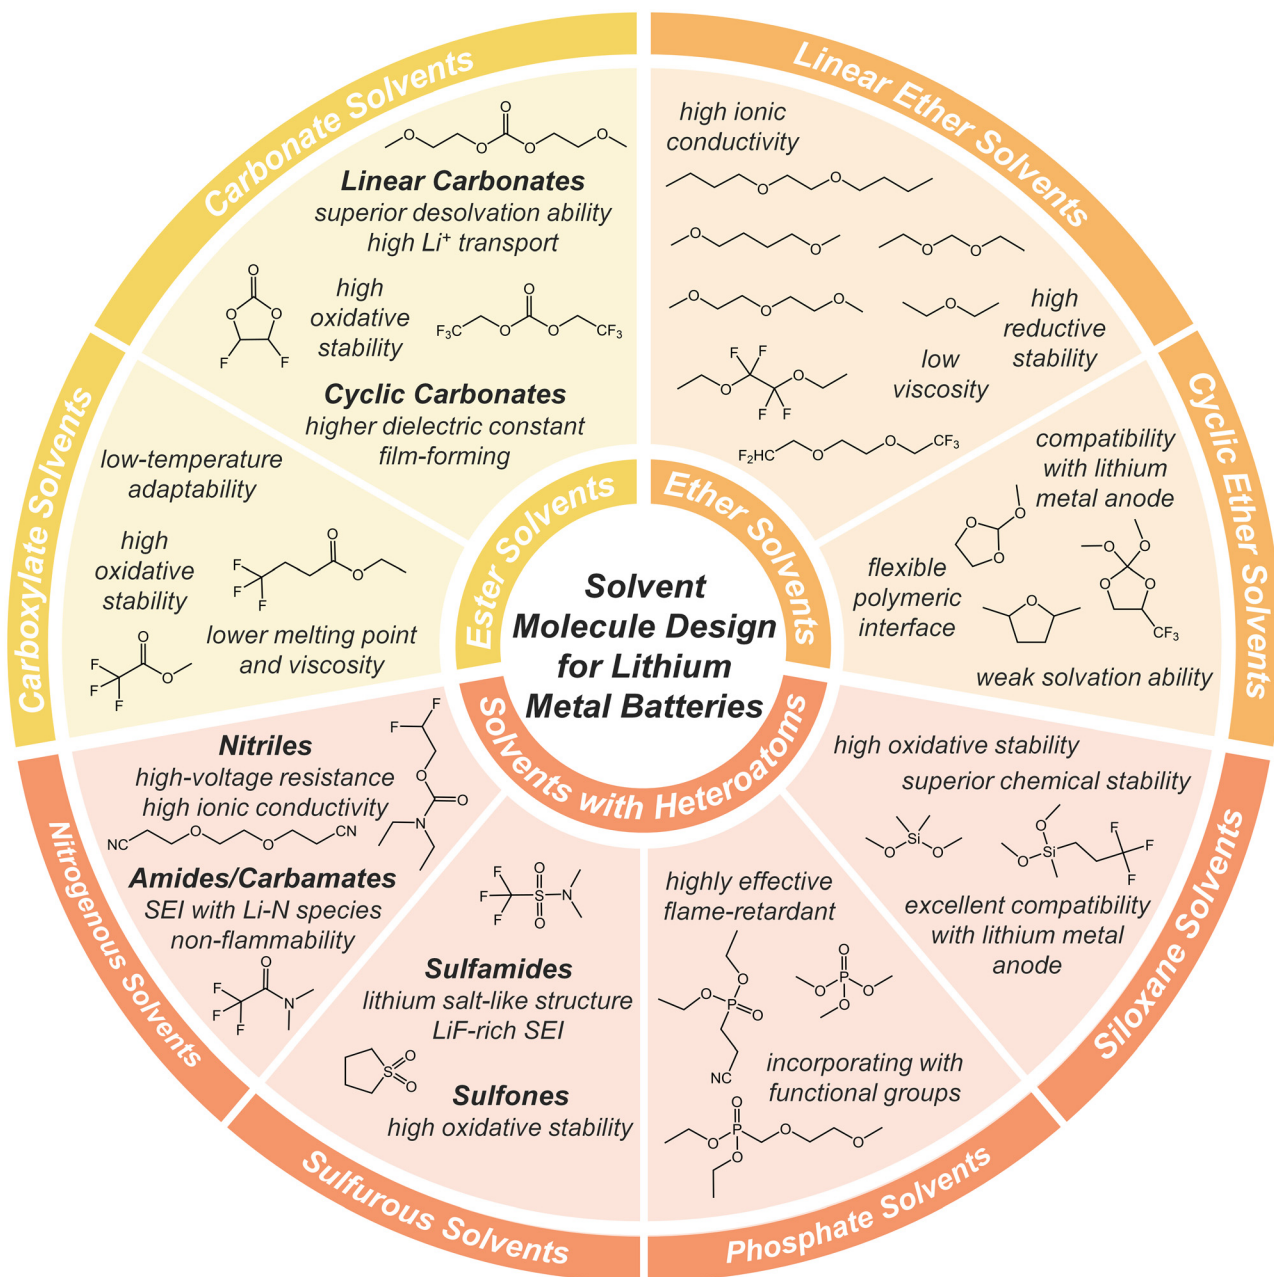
Solvent Molecule Design for Lithium Metal Batteries

Ester Solvents

Ether Solvents

Solvents with Heteroatoms

Carbonate Solvents

Linear Carbonates
superior desolvation ability
high Li$^+$ transport

high oxidative stability

F

F

$F_3C$

$CF_3$

Cyclic Carbonates
higher dielectric constant
film-forming

Linear Ether Solvents

high ionic conductivity

high reductive stability

low viscosity

F F

F F

$F_2HC$

$CF_3$

Cyclic Ether Solvents

compatibility with lithium metal anode

flexible polymeric interface

$CF_3$

weak solvation ability

Carboxylate Solvents

low-temperature adaptability

high oxidative stability

F F F

lower melting point and viscosity

F F F

Siloxane Solvents

high oxidative stability
superior chemical stability

Si

Si

F F F

excellent compatibility with lithium metal anode

Phosphate Solvents

highly effective flame-retardant

P

P

NC

incorporating with functional groups

P

Sulfurous Solvents

F F F S N

Sulfamides
lithium salt-like structure
LiF-rich SEI

S

Sulfones
high oxidative stability

Nitrogenous Solvents

Nitriles
high-voltage resistance
high ionic conductivity

F F

N

NC

CN

Amides/Carbamates
SEI with Li-N species
non-flammability

F F F N